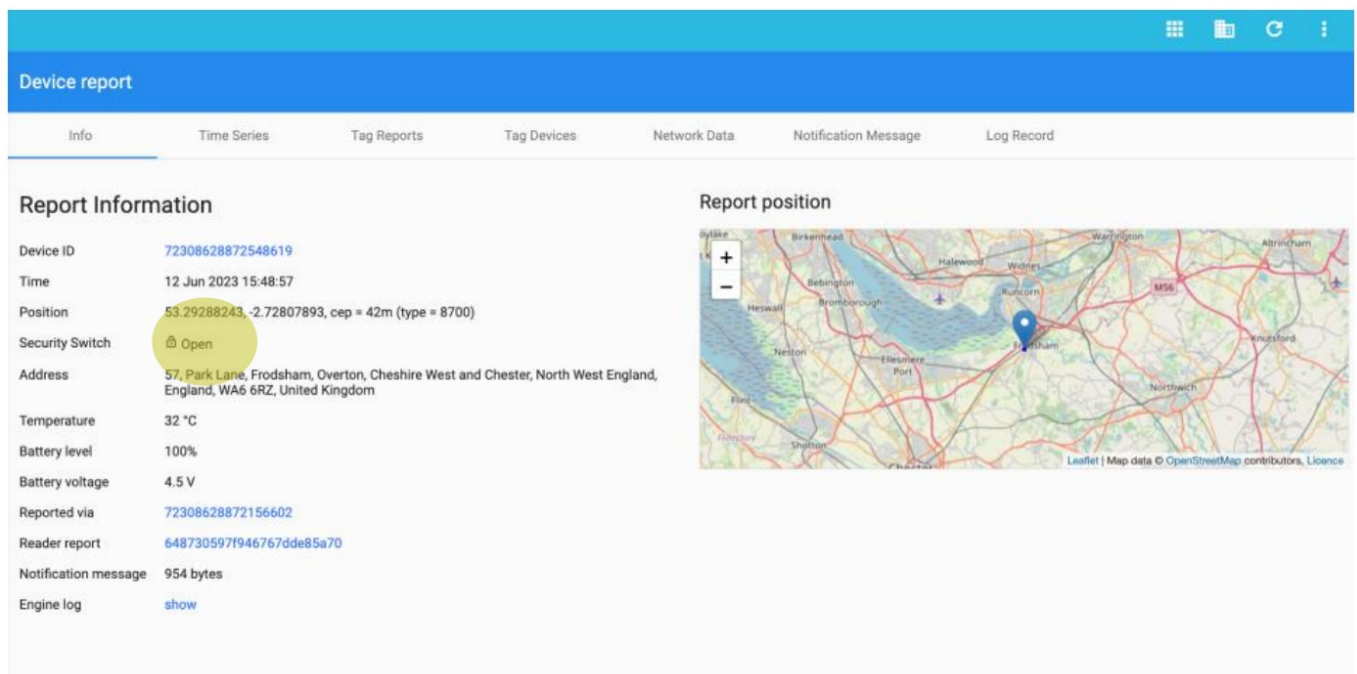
Device report

Info Time Series Tag Reports Tag Devices Network Data Notification Message Log Record

Report Information

| | |
|---|---|
| Device ID | 72308628872548619 |
| Time | 12 Jun 2023 15:48:57 |
| Position | 53.29288243, -2.72807893, cep = 42m (type = 8700) |
| Security Switch | Open |
| Address | 57, Park Lane, Frodsham, Overton, Cheshire West and Chester, North West England, England, WA6 6RZ, United Kingdom |
| Temperature | 32 °C |
| Battery level | 100% |
| Battery voltage | 4.5 V |
| Reported via | 72308628872156602 |
| Reader report | 648730597f946767dde85a70 |
| Notification message | 954 bytes |
| Engine log | show |

Report position

+
−

Birkenhead Warrington Altrincham Halewood Widnes Bebington Runcorn M56 Bromborough Heswall Neston Ellesmere Port Frodsham Knutsford Northwich Flint Shotton Chester

Leaflet | Map data © OpenStreetMap contributors, Licence